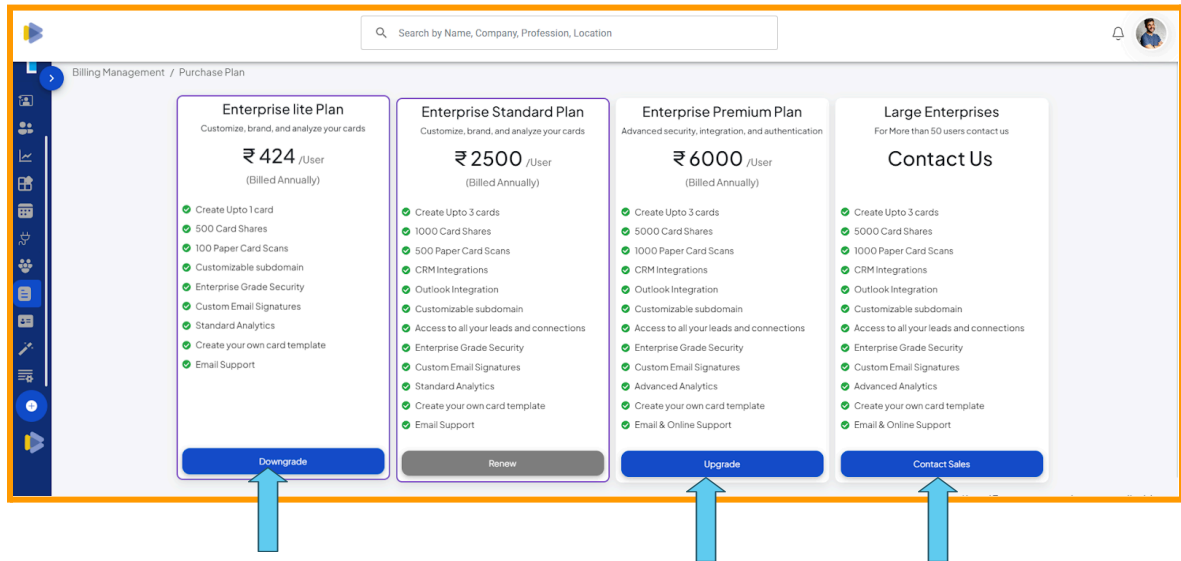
Search by Name, Company, Profession, Location

Billing Management / Purchase Plan

Enterprise lite Plan
Customize, brand, and analyze your cards
₹ 424 /User
(Billed Annually)
Create Upto 1 card
500 Card Shares
100 Paper Card Scans
Customizable subdomain
Enterprise Grade Security
Custom Email Signatures
Standard Analytics
Create your own card template
Email Support
Downgrade

Enterprise Standard Plan
Customize, brand, and analyze your cards
₹ 2500 /User
(Billed Annually)
Create Upto 3 cards
1000 Card Shares
500 Paper Card Scans
CRM Integrations
Outlook Integration
Customizable subdomain
Access to all your leads and connections
Enterprise Grade Security
Custom Email Signatures
Standard Analytics
Create your own card template
Email Support
Renew

Enterprise Premium Plan
Advanced security, integration, and authentication
₹ 6000 /User
(Billed Annually)
Create Upto 3 cards
5000 Card Shares
1000 Paper Card Scans
CRM Integrations
Outlook Integration
Customizable subdomain
Access to all your leads and connections
Enterprise Grade Security
Custom Email Signatures
Advanced Analytics
Create your own card template
Email & Online Support
Upgrade

Large Enterprises
For More than 50 users contact us
Contact Us
Create Upto 3 cards
5000 Card Shares
1000 Paper Card Scans
CRM Integrations
Outlook Integration
Customizable subdomain
Access to all your leads and connections
Enterprise Grade Security
Custom Email Signatures
Advanced Analytics
Create your own card template
Email & Online Support
Contact Sales